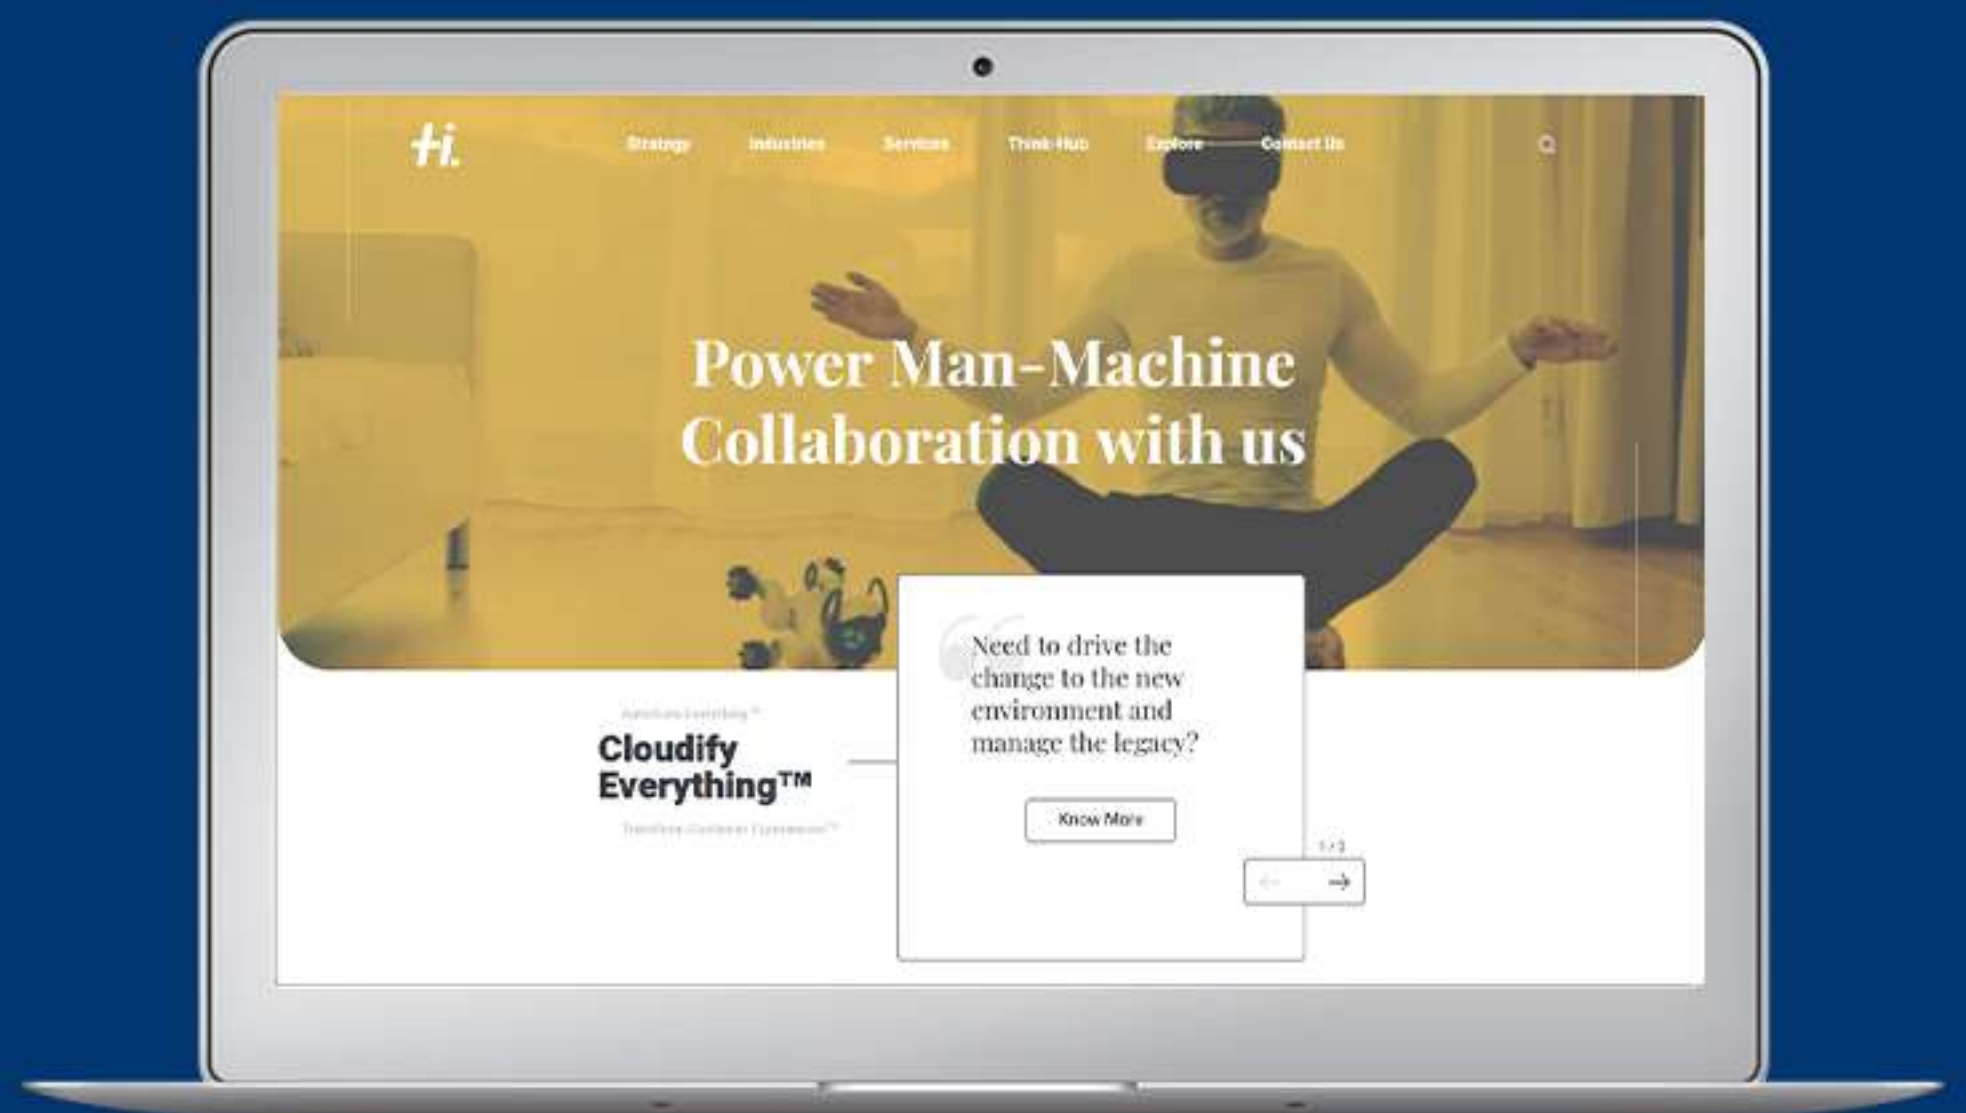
ti.

Strategy Industries Services Think Hub Explore Contact Us

Power Man-Machine Collaboration with us

Automate Everything™

Cloudify Everything™

Transform Customer Experience™

Need to drive the change to the new environment and manage the legacy?

Know More

1 / 3